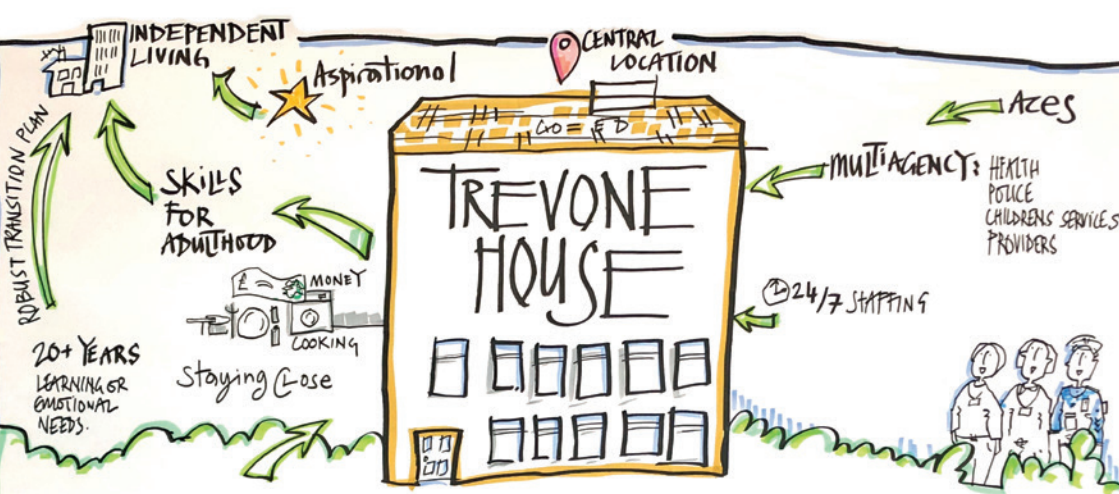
INDEPENDENT LIVING

Aspirational

CENTRAL LOCATION

ACES

ROBUST TRANSITION PLAN

GO = FD

SKILLS FOR ADULTHOOD

TREVONE HOUSE

MULTIAGENCY: HEALTH POLICE CHILDRENS SERVICES PROVIDERS

£ MONEY

COOKING

24/7 STAFFING

20+ YEARS LEARNING OR EMOTIONAL NEEDS.

Staying Close